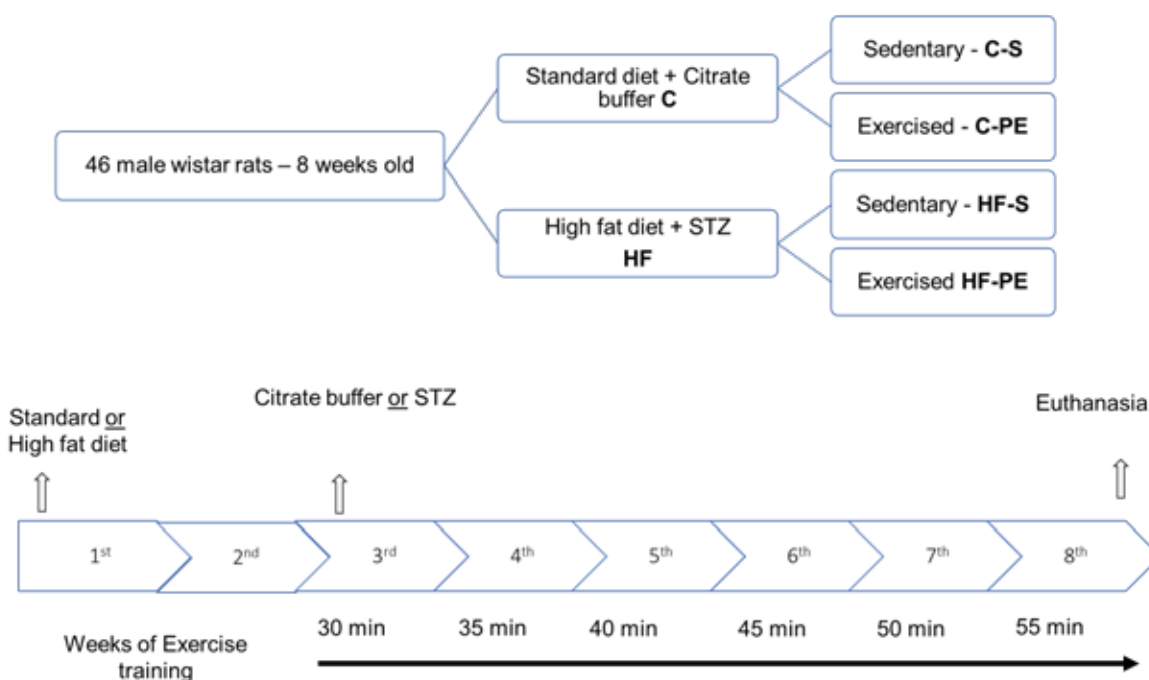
46 male wistar rats – 8 weeks old

Standard diet + Citrate buffer **C**

High fat diet + STZ **HF**

Sedentary - **C-S**

Exercised - **C-PE**

Sedentary - **HF-S**

Exercised **HF-PE**

Standard or High fat diet

Citrate buffer or STZ

Euthanasia

1$^{st}$

2$^{nd}$

3$^{rd}$

4$^{th}$

5$^{th}$

6$^{th}$

7$^{th}$

8$^{th}$

Weeks of Exercise training

30 min

35 min

40 min

45 min

50 min

55 min